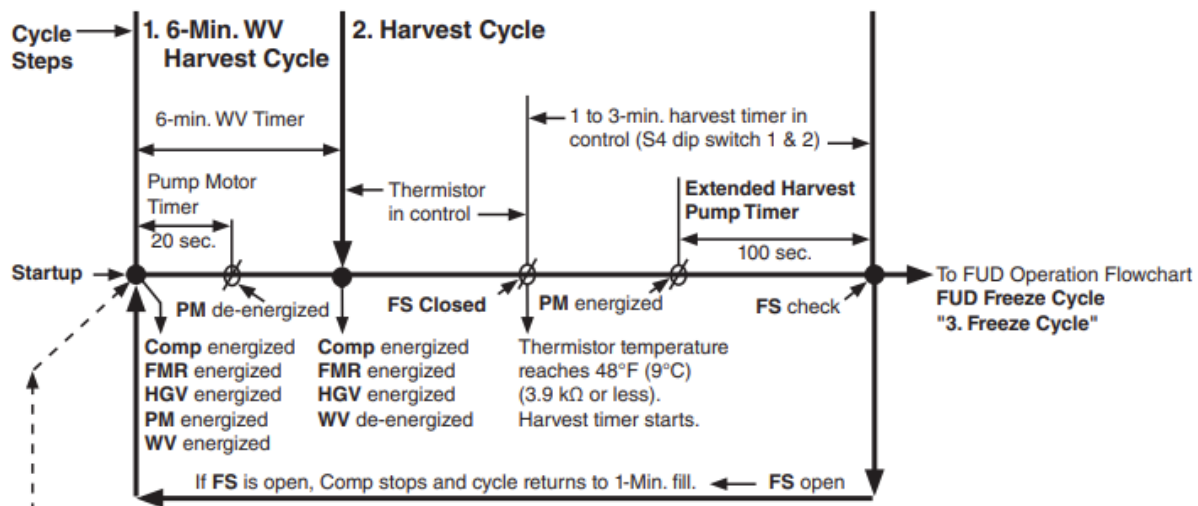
Cycle Steps

1. 6-Min. WV Harvest Cycle

2. Harvest Cycle

6-min. WV Timer

1 to 3-min. harvest timer in control (S4 dip switch 1 & 2)

Pump Motor Timer

20 sec.

Thermistor in control

Extended Harvest Pump Timer

100 sec.

Startup

To FUD Operation Flowchart
FUD Freeze Cycle
"3. Freeze Cycle"

PM de-energized

FS Closed

PM energized

FS check

Comp energized
FMR energized
HGV energized
PM energized
WV energized

Comp energized
FMR energized
HGV energized
WV de-energized

Thermistor temperature reaches 48°F (9°C) (3.9 kΩ or less). Harvest timer starts.

If FS is open, Comp stops and cycle returns to 1-Min. fill.

FS open